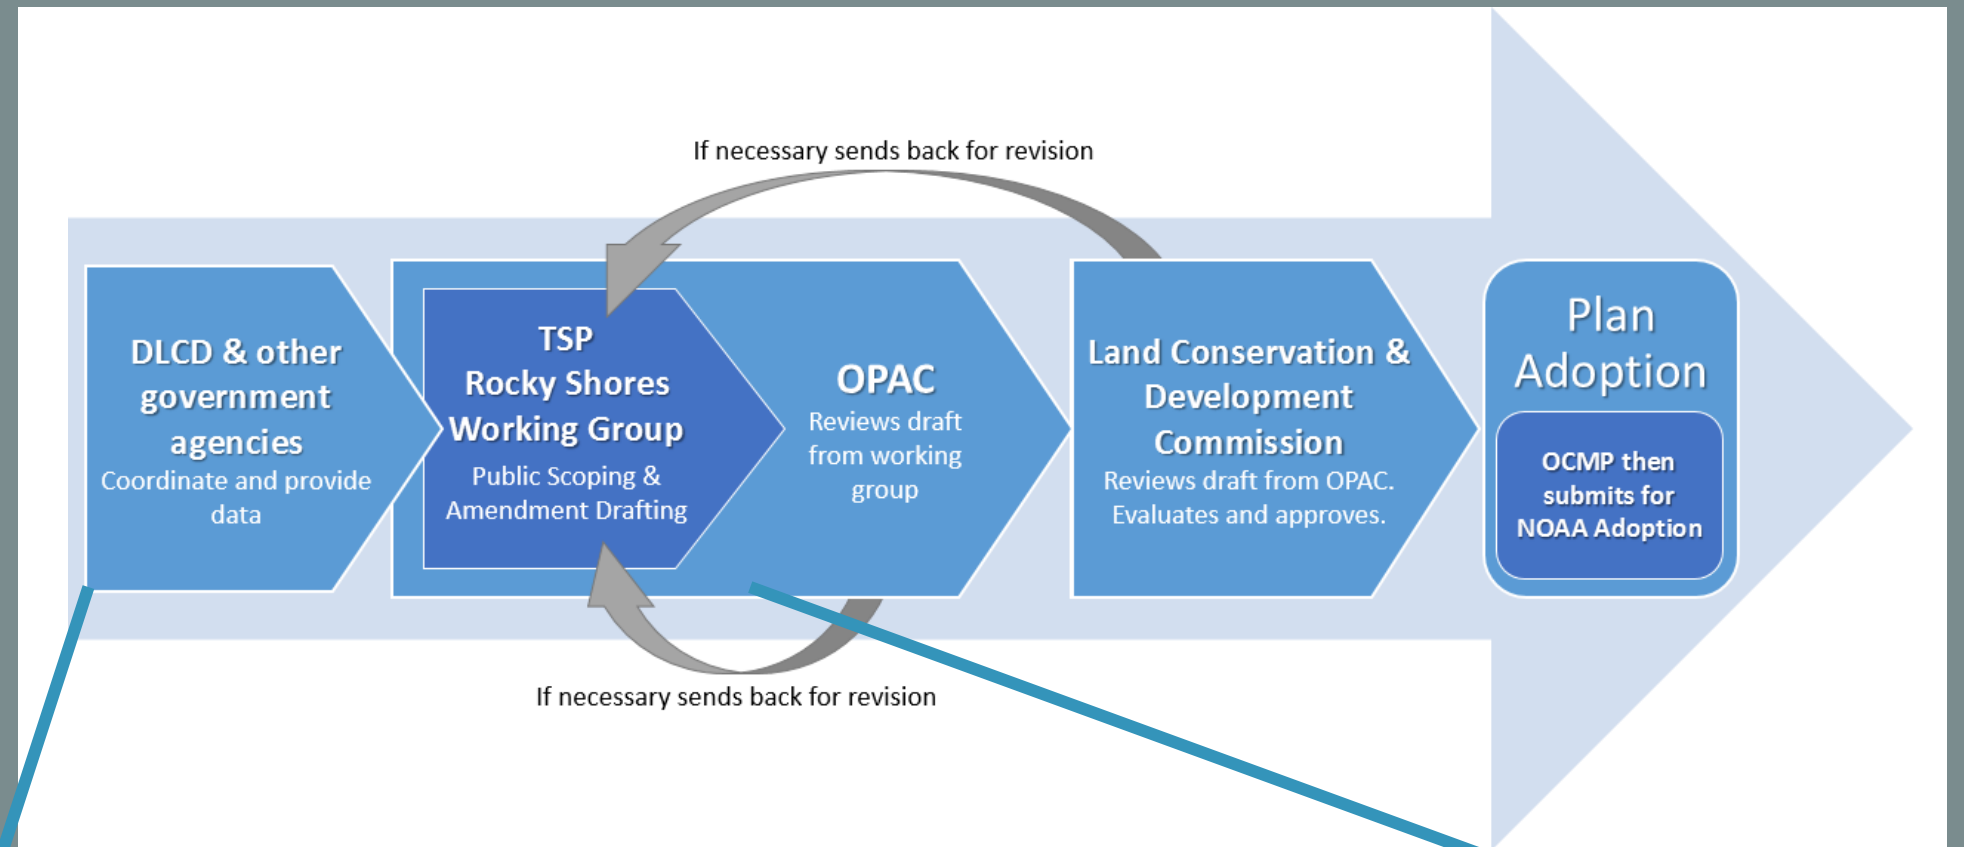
If necessary sends back for revision

DLCD & other government agencies
Coordinate and provide data

TSP
Rocky Shores Working Group
Public Scoping & Amendment Drafting

OPAC
Reviews draft from working group

Land Conservation & Development Commission
Reviews draft from OPAC. Evaluates and approves.

Plan Adoption

OCMP then submits for NOAA Adoption

If necessary sends back for revision